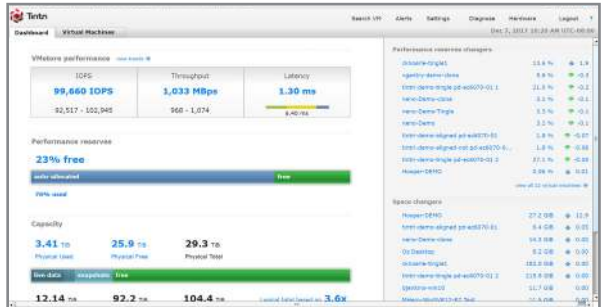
Tintri

Search VM Alerts Settings Diagnose Hardware Logout

Dashboard Virtual Machines

Dec 7, 2017 10:28 AM UTC-08:00

VMstore performance

IOPS
99,660 IOPS
92,517 - 102,945

Throughput
1,033 MBps
966 - 1,074

Latency
1.30 ms

Performance reserves

23% free

auto-allocated

free

79% used

Capacity

3.41 TB
Physical Used

25.9 TB
Physical Free

29.3 TB
Physical Total

live data snapshots free

12.14 TB

92.2 TB

104.4 TB

3.6x

Performance reserves changers

Space changers

Hosper-DEMO

Os Desktop